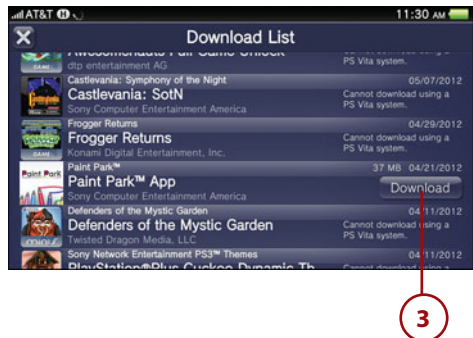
AT&T 11:30 AM

Download List

Awesomenauts Full Game Unlock
dtp entertainment AG
Cannot download using a PS Vita system.

Castlevania: Symphony of the Night 05/07/2012
Castlevania: SotN
Sony Computer Entertainment America
Cannot download using a PS Vita system.

Frogger Returns 04/29/2012
Frogger Returns
Konami Digital Entertainment, Inc.
Cannot download using a PS Vita system.

Paint Park™ 37 MB 04/21/2012
Paint Park™ App
Sony Computer Entertainment America
Download

Defenders of the Mystic Garden 04/11/2012
Defenders of the Mystic Garden
Twisted Dragon Media, LLC
Cannot download using a PS Vita system.

Sony Network Entertainment PS3™ Themes 04/11/2012
PlayStation®Plus Cuckoo Dynamic Th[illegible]
Cannot download using a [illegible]

3